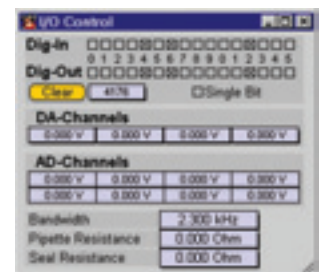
I/O Control

Dig-In
0 1 2 3 4 5 6 7 8 9 0 1 2 3 4 5
Dig-Out

Clear 4176 Single Bit

DA-Channels
| 0.000 V | 0.000 V | 0.000 V | 0.000 V |

AD-Channels
| 0.000 V | 0.000 V | 0.000 V | 0.000 V |
| 0.000 V | 0.000 V | 0.000 V | 0.000 V |

Bandwidth 2.300 kHz
Pipette Resistance 0.000 Ohm
Seal Resistance 0.000 Ohm